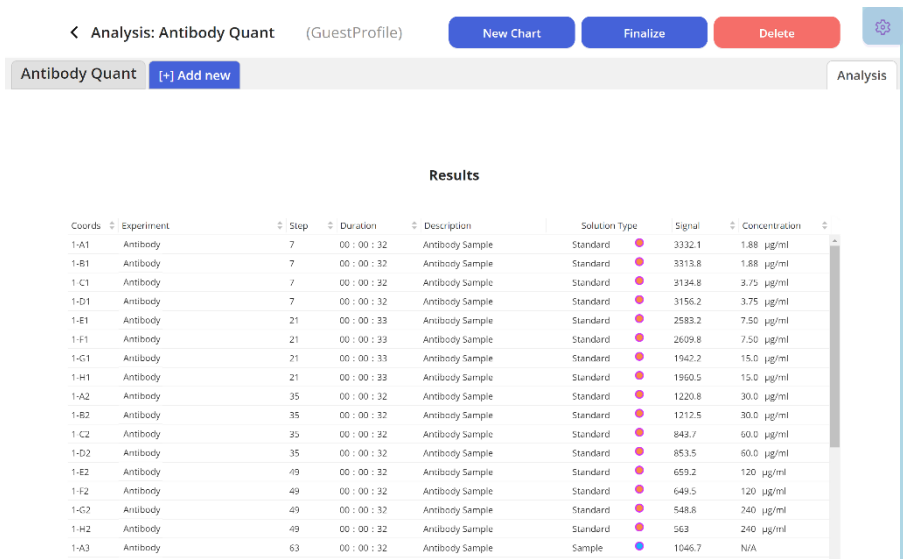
< Analysis: Antibody Quant (GuestProfile) New Chart Finalize Delete

Antibody Quant [+] Add new Analysis

Results

| Coords | Experiment | Step | Duration | Description | Solution Type | Signal | Concentration |
|---|---|---|---|---|---|---|---|
| 1-A1 | Antibody | 7 | 00 : 00 : 32 | Antibody Sample | Standard | 3332.1 | 1.88 µg/ml |
| 1-B1 | Antibody | 7 | 00 : 00 : 32 | Antibody Sample | Standard | 3313.8 | 1.88 µg/ml |
| 1-C1 | Antibody | 7 | 00 : 00 : 32 | Antibody Sample | Standard | 3134.8 | 3.75 µg/ml |
| 1-D1 | Antibody | 7 | 00 : 00 : 32 | Antibody Sample | Standard | 3156.2 | 3.75 µg/ml |
| 1-E1 | Antibody | 21 | 00 : 00 : 33 | Antibody Sample | Standard | 2583.2 | 7.50 µg/ml |
| 1-F1 | Antibody | 21 | 00 : 00 : 33 | Antibody Sample | Standard | 2609.8 | 7.50 µg/ml |
| 1-G1 | Antibody | 21 | 00 : 00 : 33 | Antibody Sample | Standard | 1942.2 | 15.0 µg/ml |
| 1-H1 | Antibody | 21 | 00 : 00 : 33 | Antibody Sample | Standard | 1960.5 | 15.0 µg/ml |
| 1-A2 | Antibody | 35 | 00 : 00 : 32 | Antibody Sample | Standard | 1220.8 | 30.0 µg/ml |
| 1-B2 | Antibody | 35 | 00 : 00 : 32 | Antibody Sample | Standard | 1212.5 | 30.0 µg/ml |
| 1-C2 | Antibody | 35 | 00 : 00 : 32 | Antibody Sample | Standard | 843.7 | 60.0 µg/ml |
| 1-D2 | Antibody | 35 | 00 : 00 : 32 | Antibody Sample | Standard | 853.5 | 60.0 µg/ml |
| 1-E2 | Antibody | 49 | 00 : 00 : 32 | Antibody Sample | Standard | 659.2 | 120 µg/ml |
| 1-F2 | Antibody | 49 | 00 : 00 : 32 | Antibody Sample | Standard | 649.5 | 120 µg/ml |
| 1-G2 | Antibody | 49 | 00 : 00 : 32 | Antibody Sample | Standard | 548.8 | 240 µg/ml |
| 1-H2 | Antibody | 49 | 00 : 00 : 32 | Antibody Sample | Standard | 563 | 240 µg/ml |
| 1-A3 | Antibody | 63 | 00 : 00 : 32 | Antibody Sample | Sample | 1046.7 | N/A |